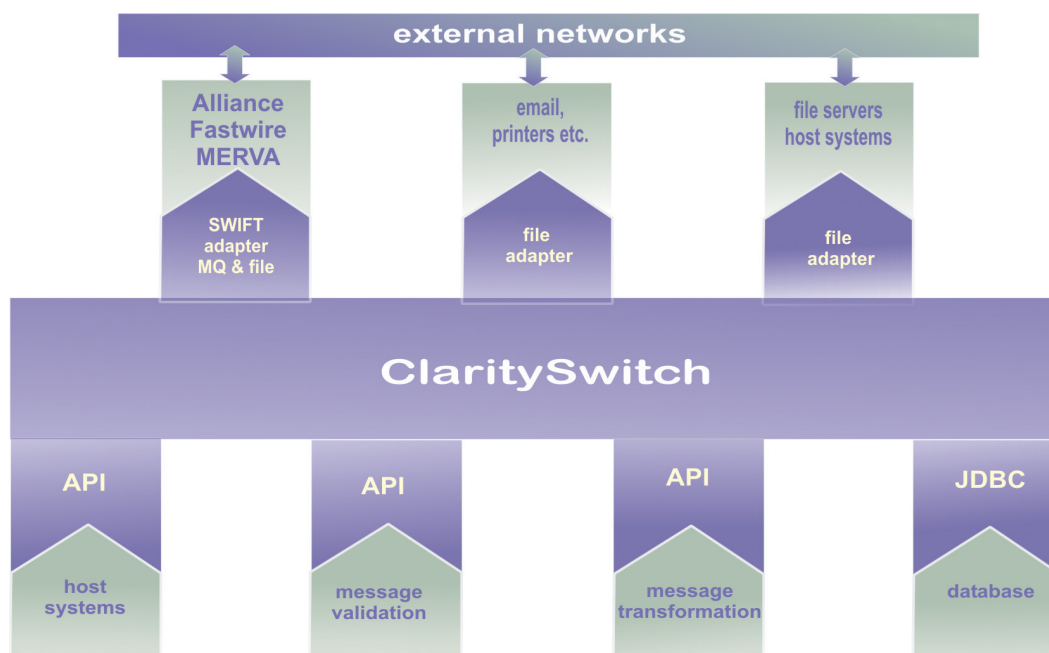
external networks

Alliance
Fastwire
MERVA

SWIFT
adapter
MQ & file

email,
printers etc.

file
adapter

file servers
host systems

file
adapter

ClaritySwitch

API

host
systems

API

message
validation

API

message
transformation

JDBC

database